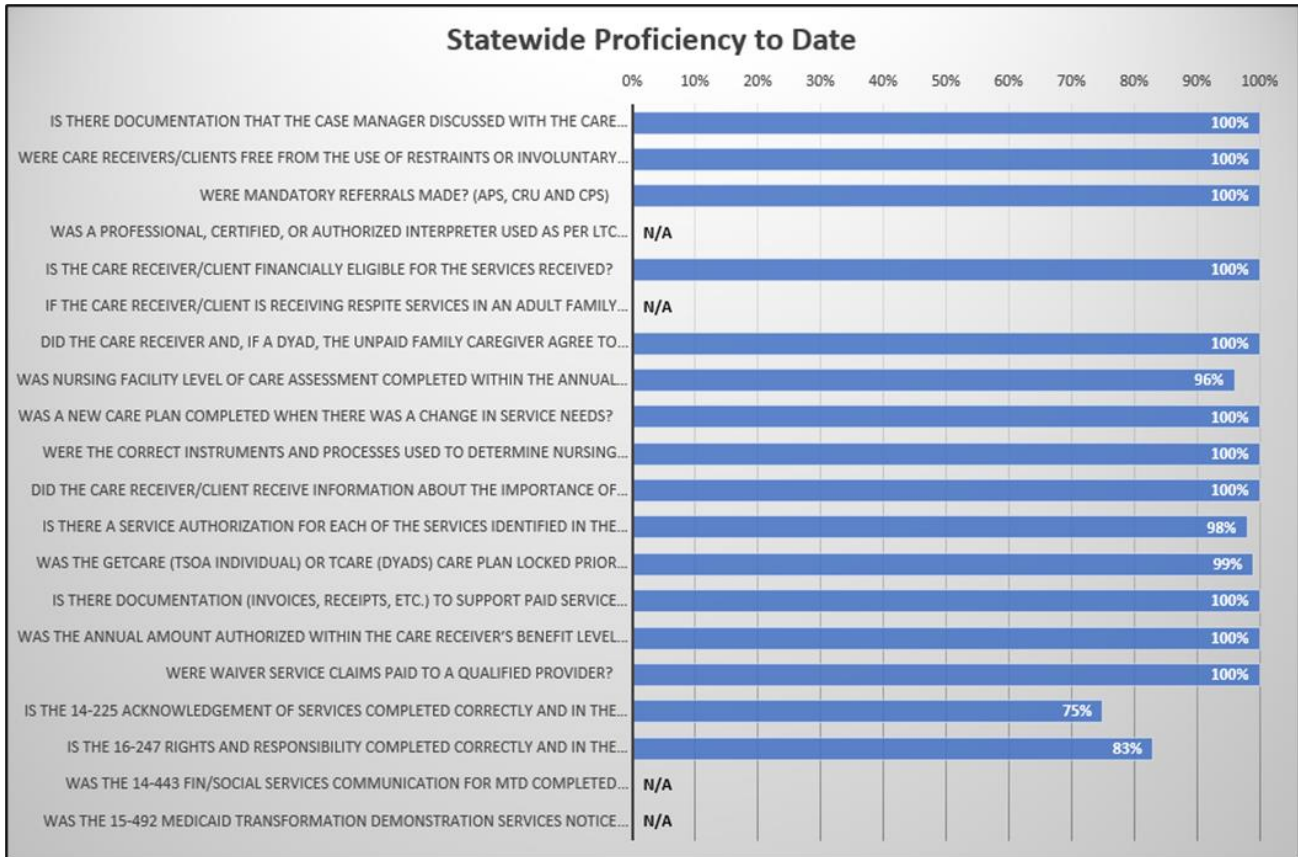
Statewide Proficiency to Date

0% 10% 20% 30% 40% 50% 60% 70% 80% 90% 100%

IS THERE DOCUMENTATION THAT THE CASE MANAGER DISCUSSED WITH THE CARE... 100%
WERE CARE RECEIVERS/CLIENTS FREE FROM THE USE OF RESTRAINTS OR INVOLUNTARY... 100%
WERE MANDATORY REFERRALS MADE? (APS, CRU AND CPS) 100%
WAS A PROFESSIONAL, CERTIFIED, OR AUTHORIZED INTERPRETER USED AS PER LTC... N/A
IS THE CARE RECEIVER/CLIENT FINANCIALLY ELIGIBLE FOR THE SERVICES RECEIVED? 100%
IF THE CARE RECEIVER/CLIENT IS RECEIVING RESPITE SERVICES IN AN ADULT FAMILY... N/A
DID THE CARE RECEIVER AND, IF A DYAD, THE UNPAID FAMILY CAREGIVER AGREE TO... 100%
WAS NURSING FACILITY LEVEL OF CARE ASSESSMENT COMPLETED WITHIN THE ANNUAL... 96%
WAS A NEW CARE PLAN COMPLETED WHEN THERE WAS A CHANGE IN SERVICE NEEDS? 100%
WERE THE CORRECT INSTRUMENTS AND PROCESSES USED TO DETERMINE NURSING... 100%
DID THE CARE RECEIVER/CLIENT RECEIVE INFORMATION ABOUT THE IMPORTANCE OF... 100%
IS THERE A SERVICE AUTHORIZATION FOR EACH OF THE SERVICES IDENTIFIED IN THE... 98%
WAS THE GETCARE (TSOA INDIVIDUAL) OR TCARE (DYADS) CARE PLAN LOCKED PRIOR... 99%
IS THERE DOCUMENTATION (INVOICES, RECEIPTS, ETC.) TO SUPPORT PAID SERVICE... 100%
WAS THE ANNUAL AMOUNT AUTHORIZED WITHIN THE CARE RECEIVER'S BENEFIT LEVEL... 100%
WERE WAIVER SERVICE CLAIMS PAID TO A QUALIFIED PROVIDER? 100%
IS THE 14-225 ACKNOWLEDGEMENT OF SERVICES COMPLETED CORRECTLY AND IN THE... 75%
IS THE 16-247 RIGHTS AND RESPONSIBILITY COMPLETED CORRECTLY AND IN THE... 83%
WAS THE 14-443 FIN/SOCIAL SERVICES COMMUNICATION FOR MTD COMPLETED... N/A
WAS THE 15-492 MEDICAID TRANSFORMATION DEMONSTRATION SERVICES NOTICE... N/A